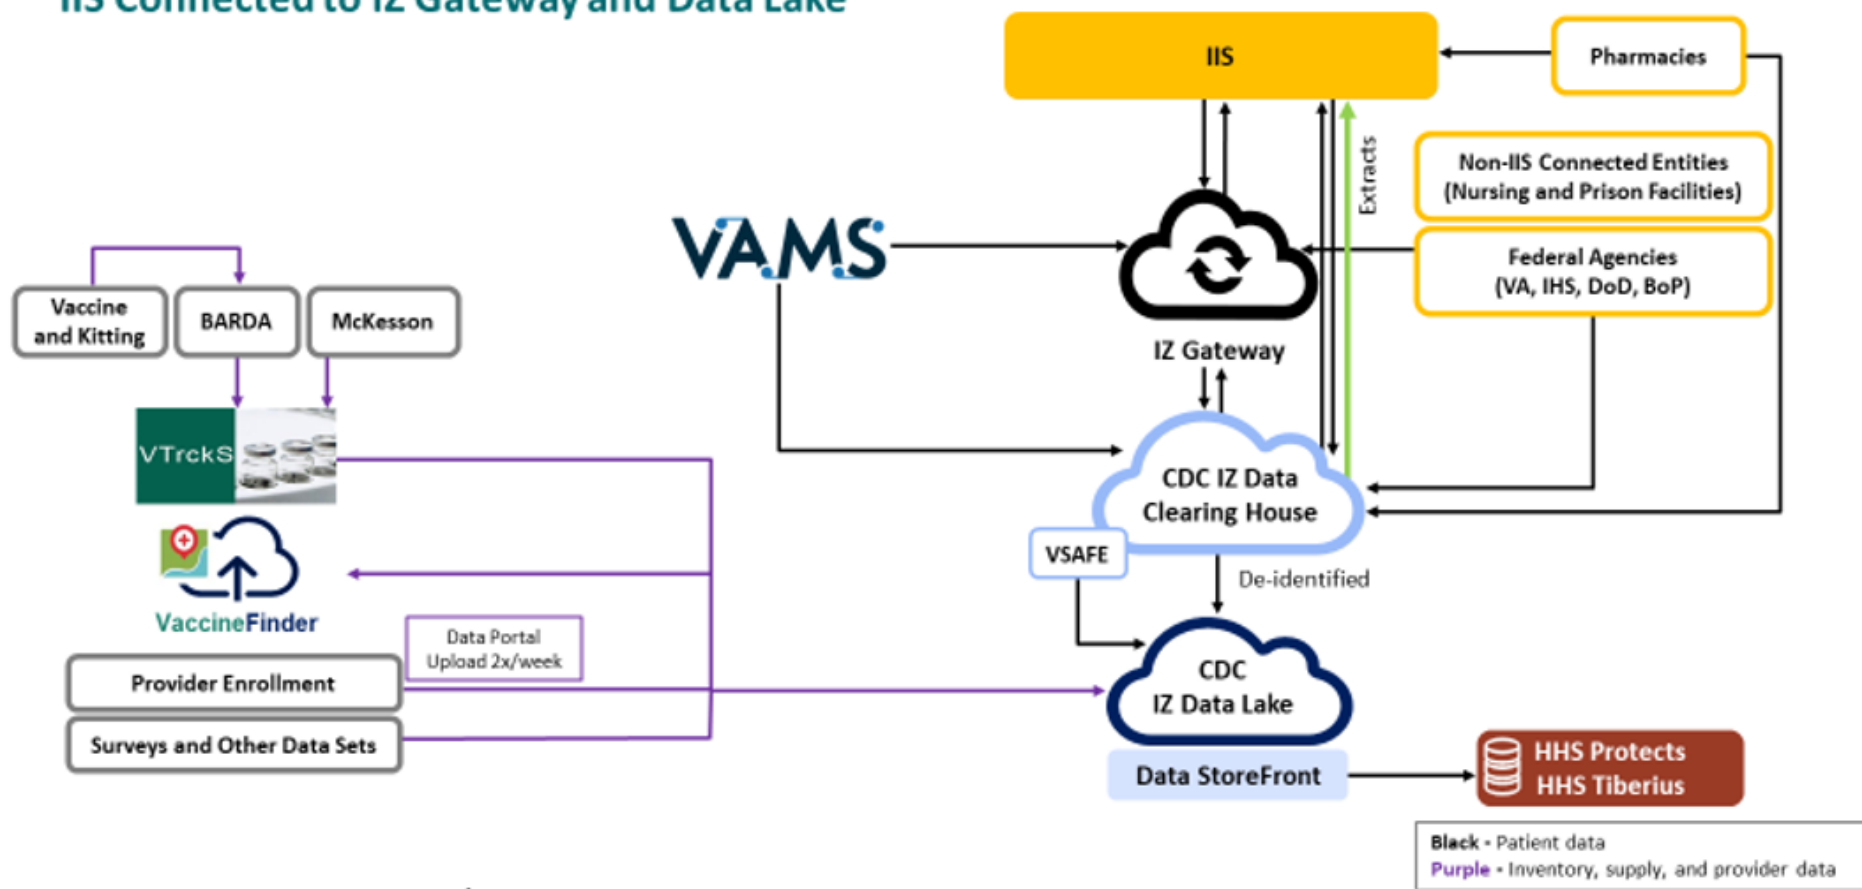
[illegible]

IIS

Pharmacies

Extracts

Non-IIS Connected Entities (Nursing and Prison Facilities)

VAMS

Federal Agencies (VA, IHS, DoD, BoP)

IZ Gateway

Vaccine and Kitting

BARDA

McKesson

VTrckS

CDC IZ Data Clearing House

VSAFE

De-identified

VaccineFinder

Data Portal Upload 2x/week

Provider Enrollment

CDC IZ Data Lake

Surveys and Other Data Sets

Data StoreFront

HHS Protects HHS Tiberius

Black - Patient data
Purple - Inventory, supply, and provider data